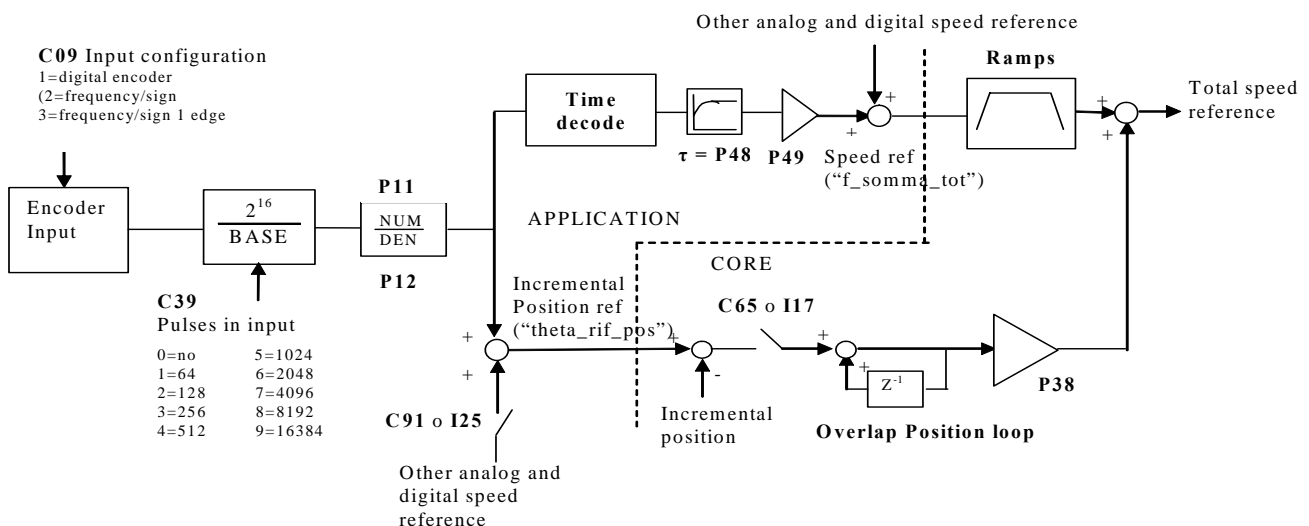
Other analog and digital speed reference

C09 Input configuration
1=digital encoder
(2=frequency/sign
3=frequency/sign 1 edge

Time decode

$\tau$ = P48

P49

Speed ref
("f_somma_tot")

Ramps

Total speed reference

Encoder Input

$\frac{2^{16}}{BASE}$

P11

$\frac{NUM}{DEN}$

P12

APPLICATION

CORE

C39
Pulses in input

| | |
|---|---|
| 0=no | 5=1024 |
| 1=64 | 6=2048 |
| 2=128 | 7=4096 |
| 3=256 | 8=8192 |
| 4=512 | 9=16384 |

Incremental Position ref ("theta_rif_pos")

C65 o I17

$Z^{-1}$

P38

C91 o I25

Incremental position

Overlap Position loop

Other analog and digital speed reference